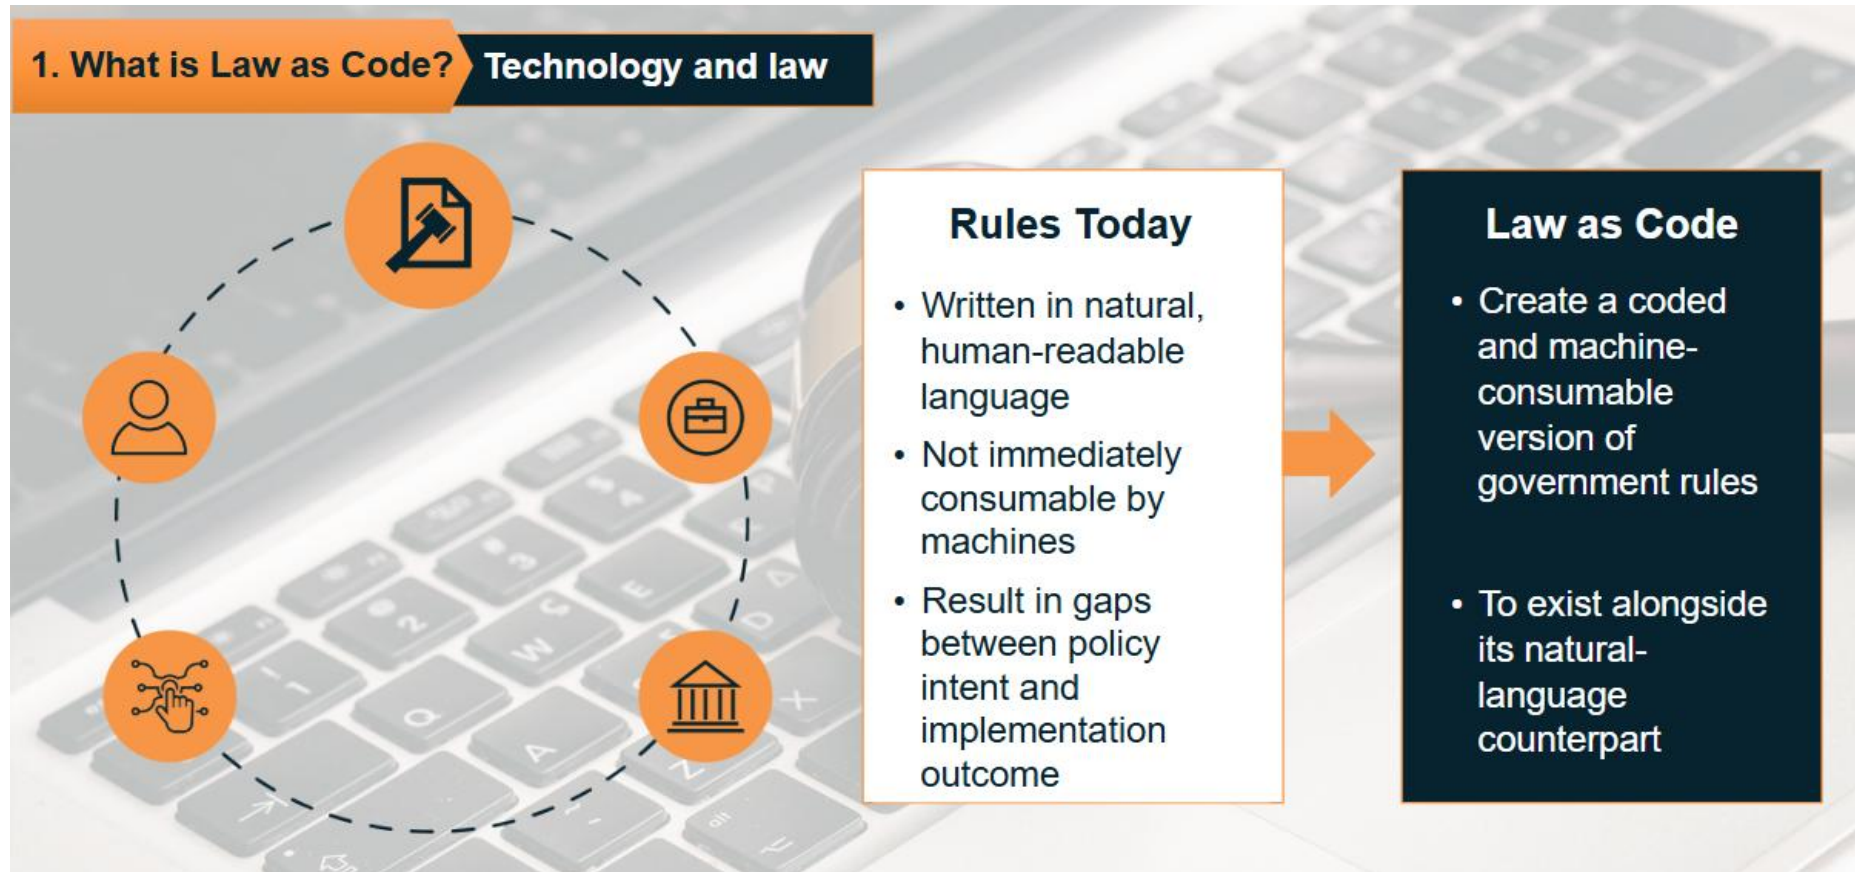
1. What is Law as Code? Technology and law

Rules Today

• Written in natural, human-readable language
• Not immediately consumable by machines
• Result in gaps between policy intent and implementation outcome

Law as Code

• Create a coded and machine-consumable version of government rules
• To exist alongside its natural-language counterpart